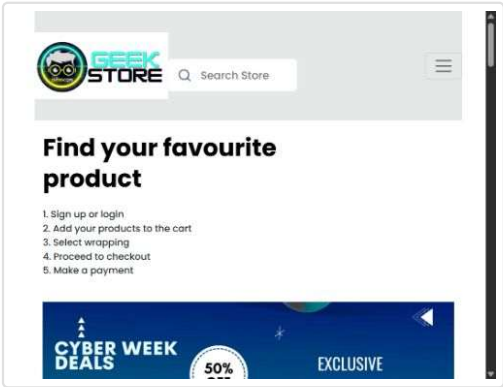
GEEK STORE

Search Store

Find your favourite product

1. Sign up or login
2. Add your products to the cart
3. Select wrapping
4. Proceed to checkout
5. Make a payment

CYBER WEEK DEALS

50%

EXCLUSIVE